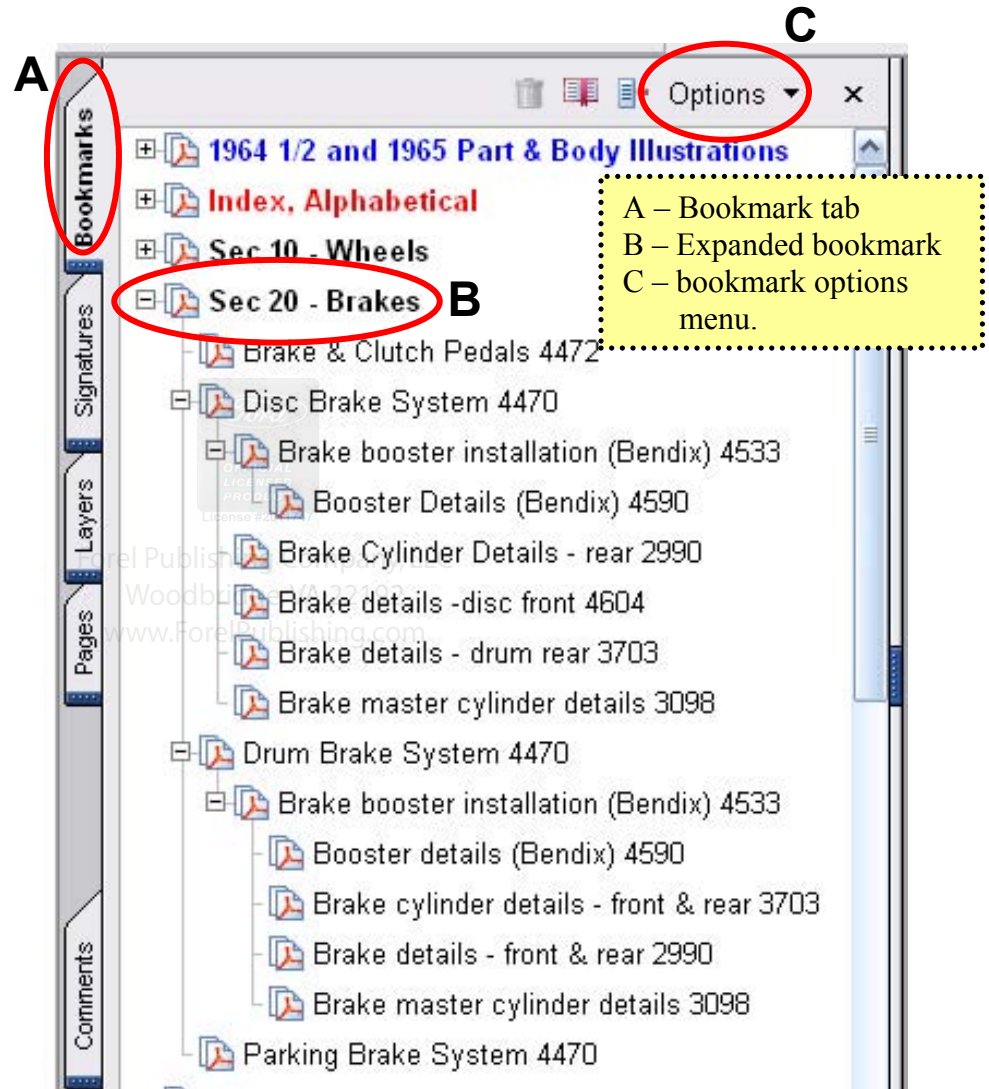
A

C

Bookmarks

Signatures

Layers

Pages

Comments

Options ▾ ×

1964 1/2 and 1965 Part & Body Illustrations

Index, Alphabetical

Sec 10 - Wheels

Sec 20 - Brakes

B

A – Bookmark tab
B – Expanded bookmark
C – bookmark options menu.

Brake & Clutch Pedals 4472

Disc Brake System 4470

Brake booster installation (Bendix) 4533

Booster Details (Bendix) 4590

Brake Cylinder Details - rear 2990

Brake details -disc front 4604

Brake details - drum rear 3703

Brake master cylinder details 3098

Drum Brake System 4470

Brake booster installation (Bendix) 4533

Booster details (Bendix) 4590

Brake cylinder details - front & rear 3703

Brake details - front & rear 2990

Brake master cylinder details 3098

Parking Brake System 4470

Forel Publishing Company, LLC
Woodbridge, VA 22192
www.ForelPublishing.com

ORIGINAL LICENSED PRODUCT
License #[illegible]